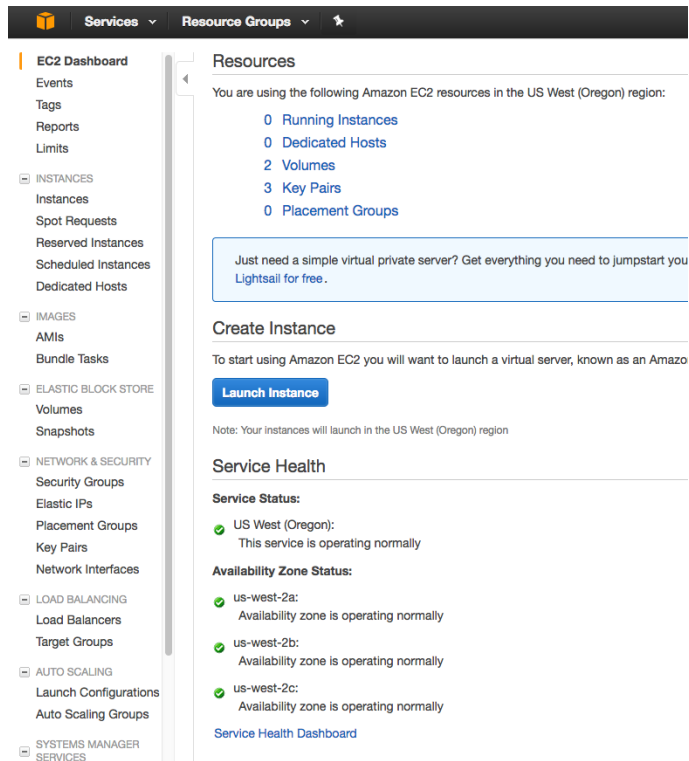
Services Resource Groups

EC2 Dashboard
Events
Tags
Reports
Limits

INSTANCES
Instances
Spot Requests
Reserved Instances
Scheduled Instances
Dedicated Hosts

IMAGES
AMIs
Bundle Tasks

ELASTIC BLOCK STORE
Volumes
Snapshots

NETWORK & SECURITY
Security Groups
Elastic IPs
Placement Groups
Key Pairs
Network Interfaces

LOAD BALANCING
Load Balancers
Target Groups

AUTO SCALING
Launch Configurations
Auto Scaling Groups

SYSTEMS MANAGER SERVICES

Resources

You are using the following Amazon EC2 resources in the US West (Oregon) region:

0 Running Instances
0 Dedicated Hosts
2 Volumes
3 Key Pairs
0 Placement Groups

Just need a simple virtual private server? Get everything you need to jumpstart you Lightsail for free.

Create Instance

To start using Amazon EC2 you will want to launch a virtual server, known as an Amazo

Launch Instance

Note: Your instances will launch in the US West (Oregon) region

Service Health

Service Status:

US West (Oregon):
This service is operating normally

Availability Zone Status:

us-west-2a:
Availability zone is operating normally

us-west-2b:
Availability zone is operating normally

us-west-2c:
Availability zone is operating normally

Service Health Dashboard